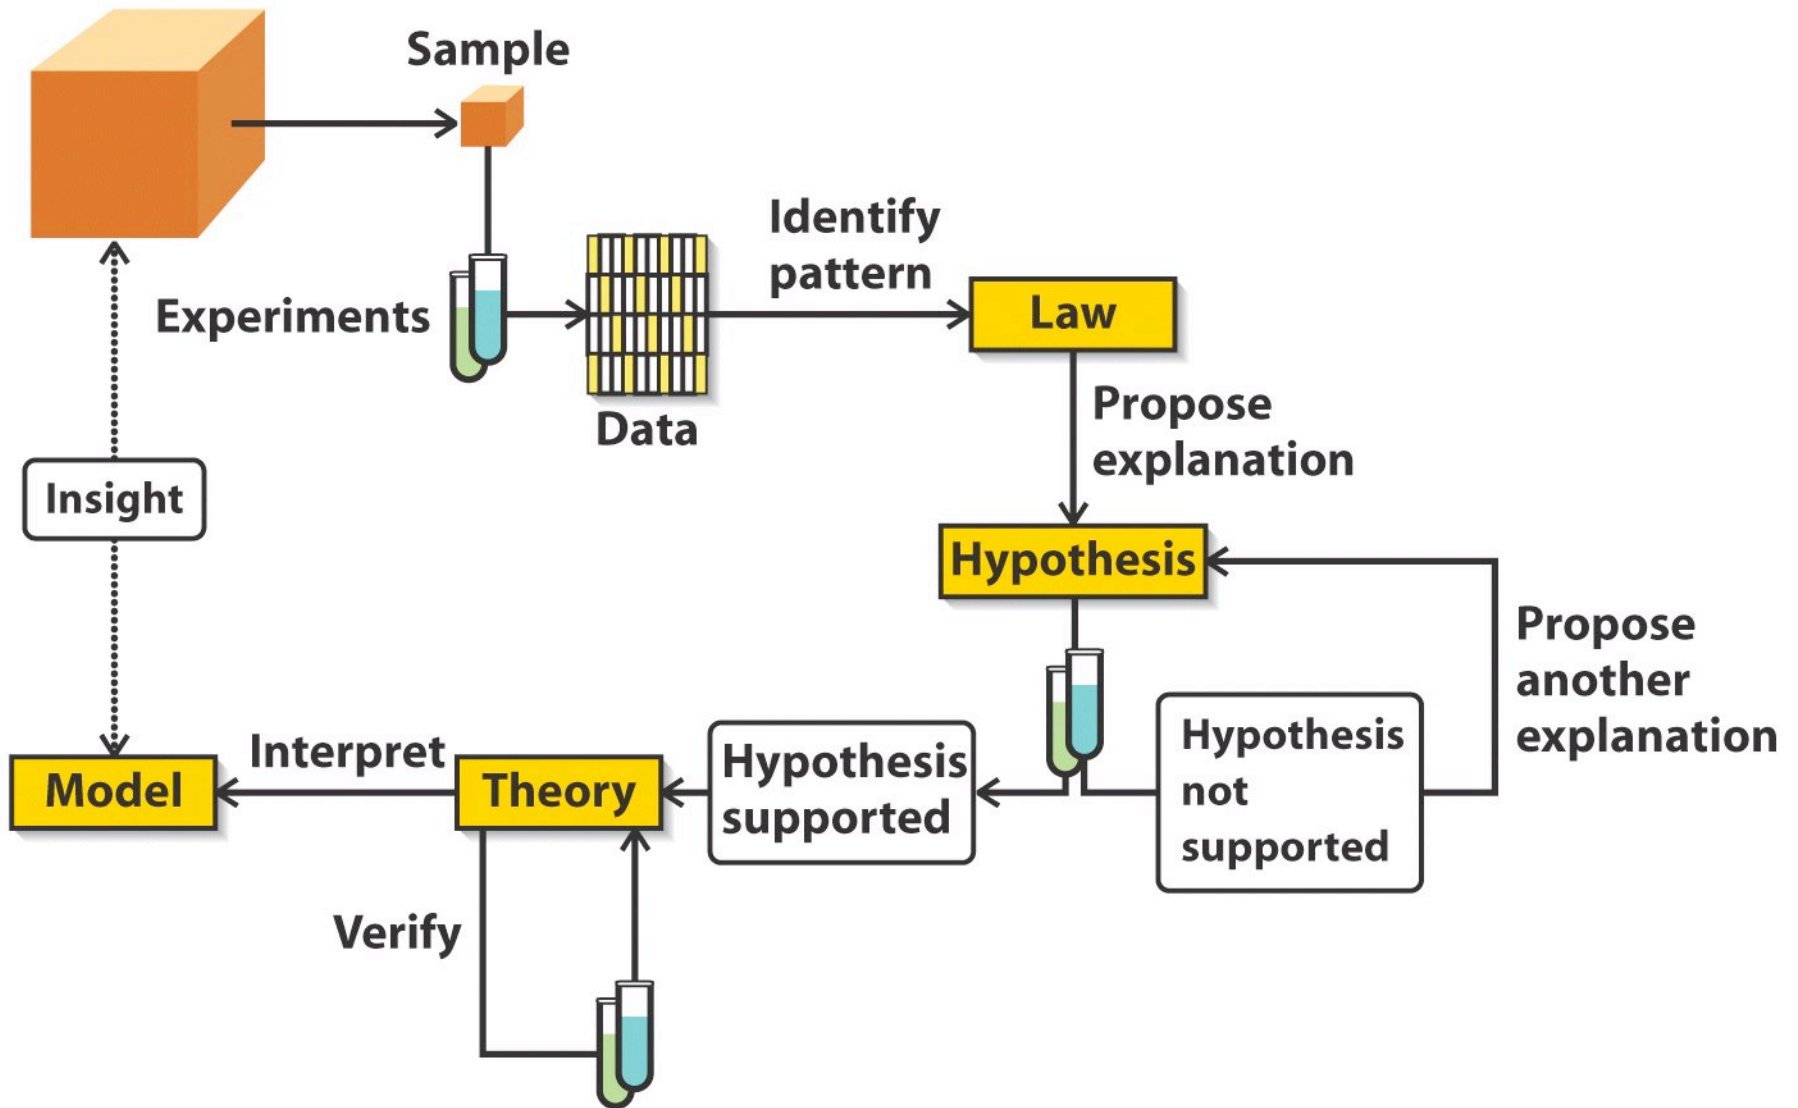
Sample

Experiments

Data

Identify pattern

Law

Propose explanation

Hypothesis

Propose another explanation

Insight

Hypothesis not supported

Hypothesis supported

Model

Interpret

Theory

Verify